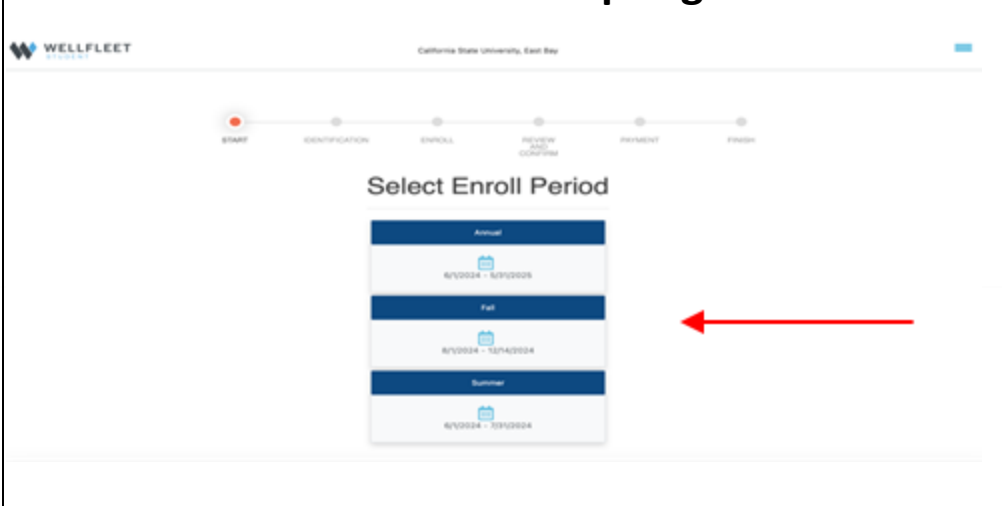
WELLFLEET STUDENT

California State University, East Bay

START IDENTIFICATION ENROLL REVIEW AND CONFIRM PAYMENT FINISH

Select Enroll Period

Annual

6/1/2024 - 5/31/2025

Fall

8/1/2024 - 12/14/2024

Summer

6/1/2024 - 7/31/2024